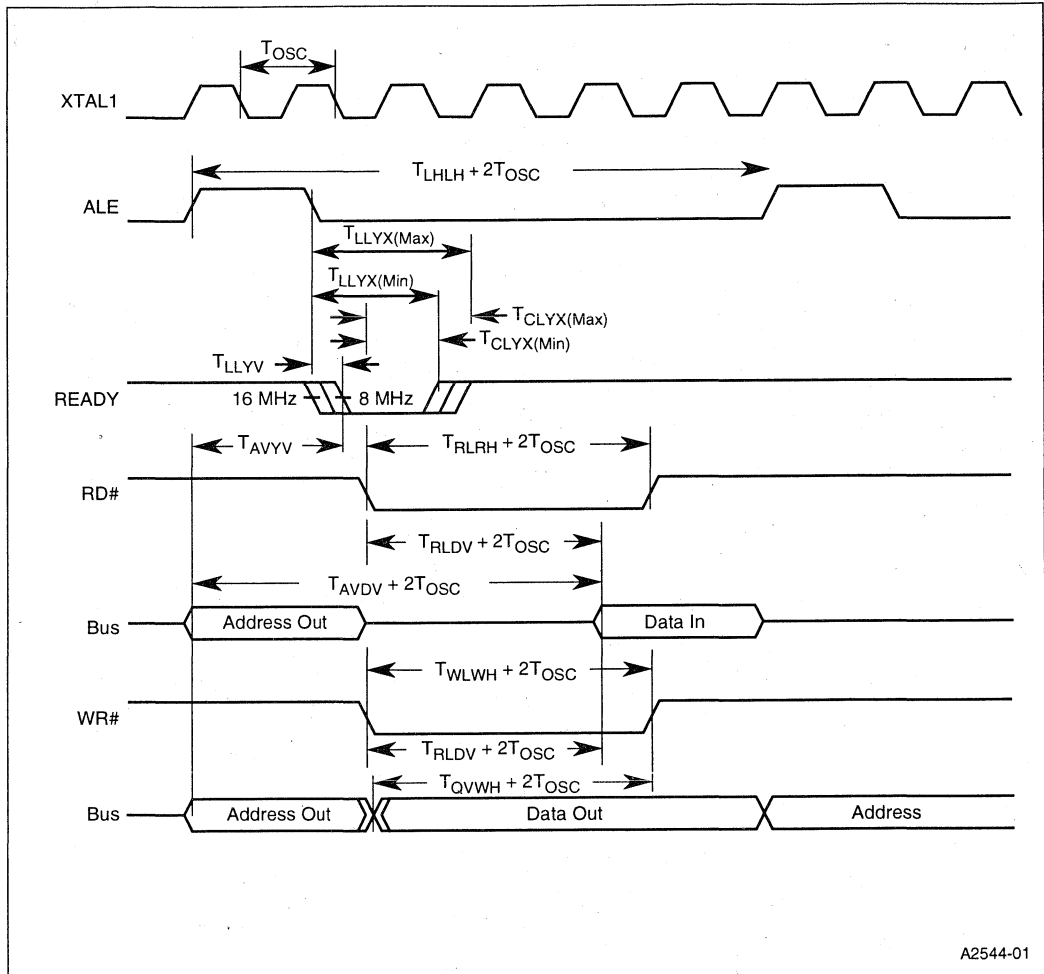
$T_{OSC}$

XTAL1

$T_{LHLH} + 2T_{OSC}$

ALE

$T_{LLYX(Max)}$

$T_{LLYX(Min)}$

$T_{CLYX(Max)}$

$T_{CLYX(Min)}$

$T_{LLYV}$

READY

16 MHz

8 MHz

$T_{AVYV}$

$T_{RLRH} + 2T_{OSC}$

RD#

$T_{RLDV} + 2T_{OSC}$

$T_{AVDV} + 2T_{OSC}$

Bus

Address Out

Data In

$T_{WLWH} + 2T_{OSC}$

WR#

$T_{RLDV} + 2T_{OSC}$

$T_{QVWH} + 2T_{OSC}$

Bus

Address Out

Data Out

Address

A2544-01